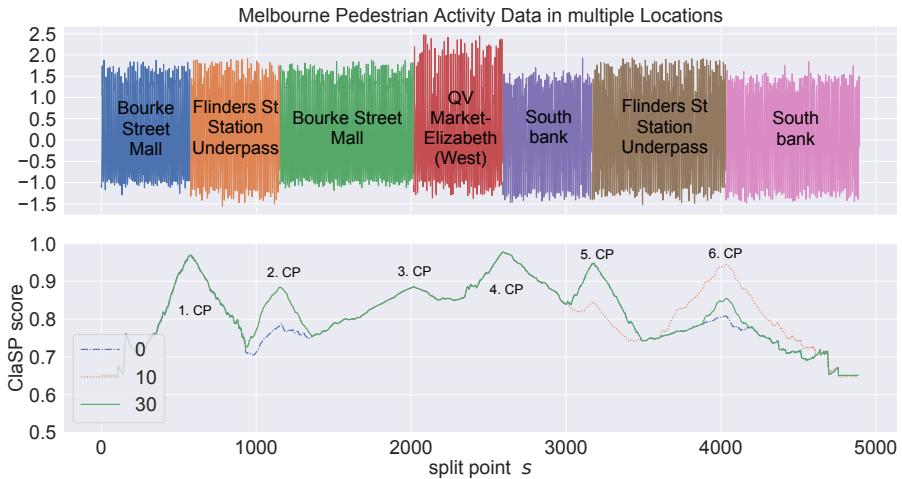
Melbourne Pedestrian Activity Data in multiple Locations

2.5
2.0
1.5
1.0
0.5
0.0
-0.5
-1.0
-1.5

Bourke Street Mall

Flinders St Station Underpass

Bourke Street Mall

QV Market-Elizabeth (West)

South bank

Flinders St Station Underpass

South bank

1.0
0.9
0.8
0.7
0.6
0.5

ClaSP score

1. CP
2. CP
3. CP
4. CP
5. CP
6. CP

0
10
30

0
1000
2000
3000
4000
5000

split point $s$